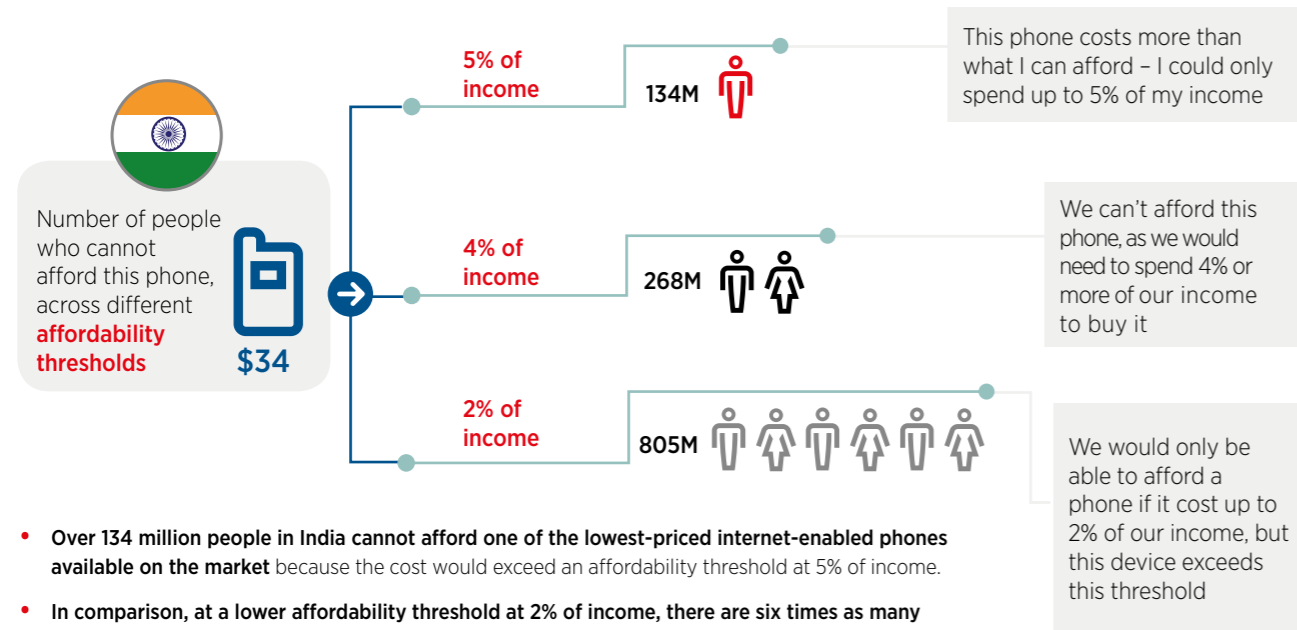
Number of people who cannot afford this phone, across different affordability thresholds

$34

5% of income

134M

This phone costs more than what I can afford – I could only spend up to 5% of my income

4% of income

268M

We can't afford this phone, as we would need to spend 4% or more of our income to buy it

2% of income

805M

We would only be able to afford a phone if it cost up to 2% of our income, but this device exceeds this threshold

• Over 134 million people in India cannot afford one of the lowest-priced internet-enabled phones available on the market because the cost would exceed an affordability threshold at 5% of income.

• In comparison, at a lower affordability threshold at 2% of income, there are six times as many